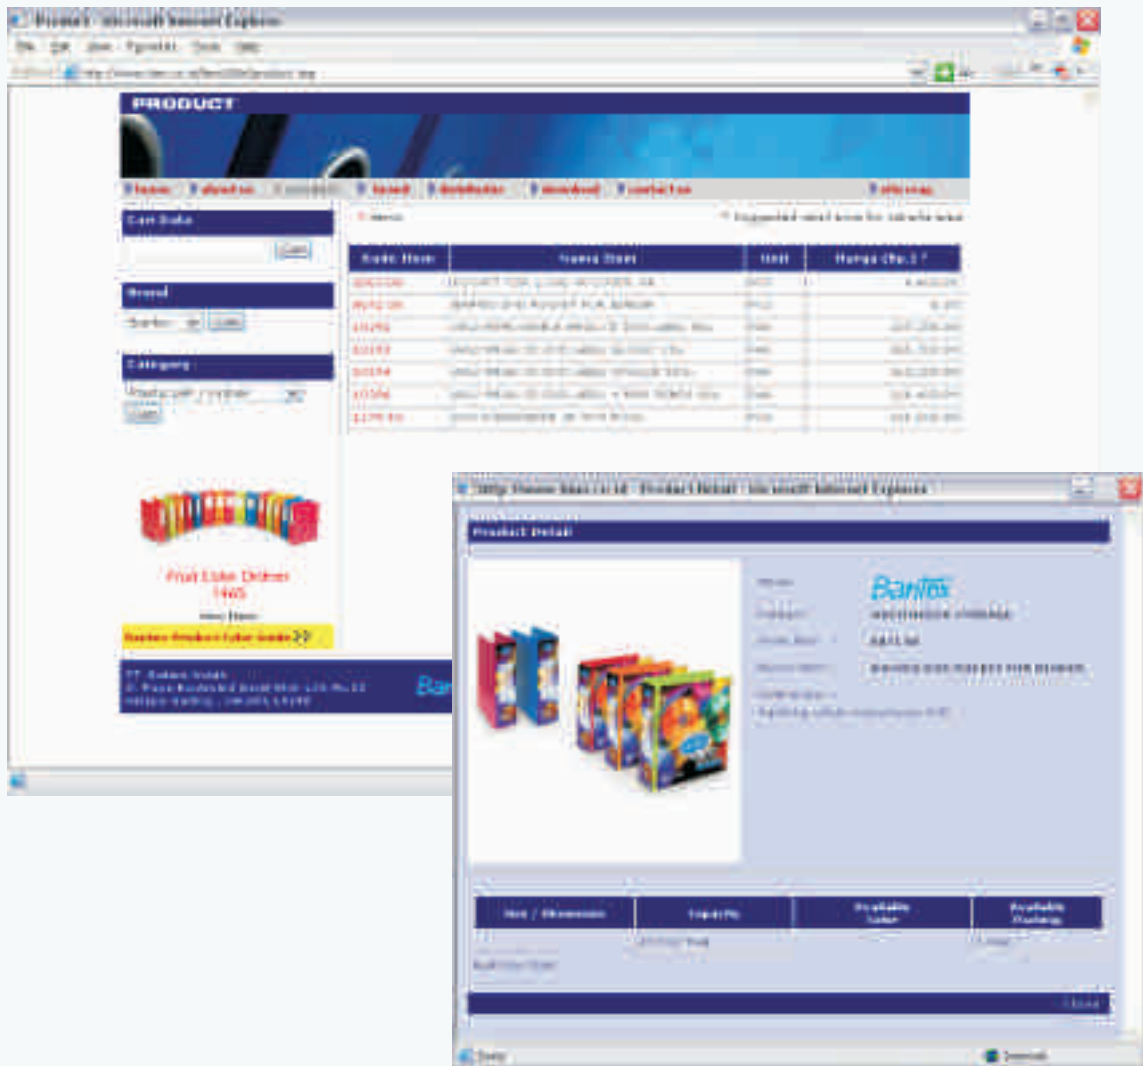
Product - Microsoft Internet Explorer

File Edit View Favorites Tools Help

PRODUCT

home | about us | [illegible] | brand | distributor | download | contact us | site map

Cari Data

Cari

Brand

Bantex Cari

Category

Cari

Home

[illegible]

| Kode Item | Nama Item | Unit | Harga (Rp.) |
|---|---|---|---|
| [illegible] | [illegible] | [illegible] | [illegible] |
| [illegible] | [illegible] | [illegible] | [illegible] |
| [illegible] | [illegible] | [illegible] | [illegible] |
| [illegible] | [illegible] | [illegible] | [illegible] |
| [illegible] | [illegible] | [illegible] | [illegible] |
| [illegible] | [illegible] | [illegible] | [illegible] |
| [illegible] | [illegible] | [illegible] | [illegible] |

Fruit Lever Ordner 1465

New Item

Bantex Product Color Guide

PT. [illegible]
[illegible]
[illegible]

http://www.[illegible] - Product Detail - Microsoft Internet Explorer

Product Detail

Bantex

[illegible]

| Size / Dimension | Capacity | Available Color | Available Packing |
|---|---|---|---|
| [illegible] | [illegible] | | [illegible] |

Close

Done

Internet